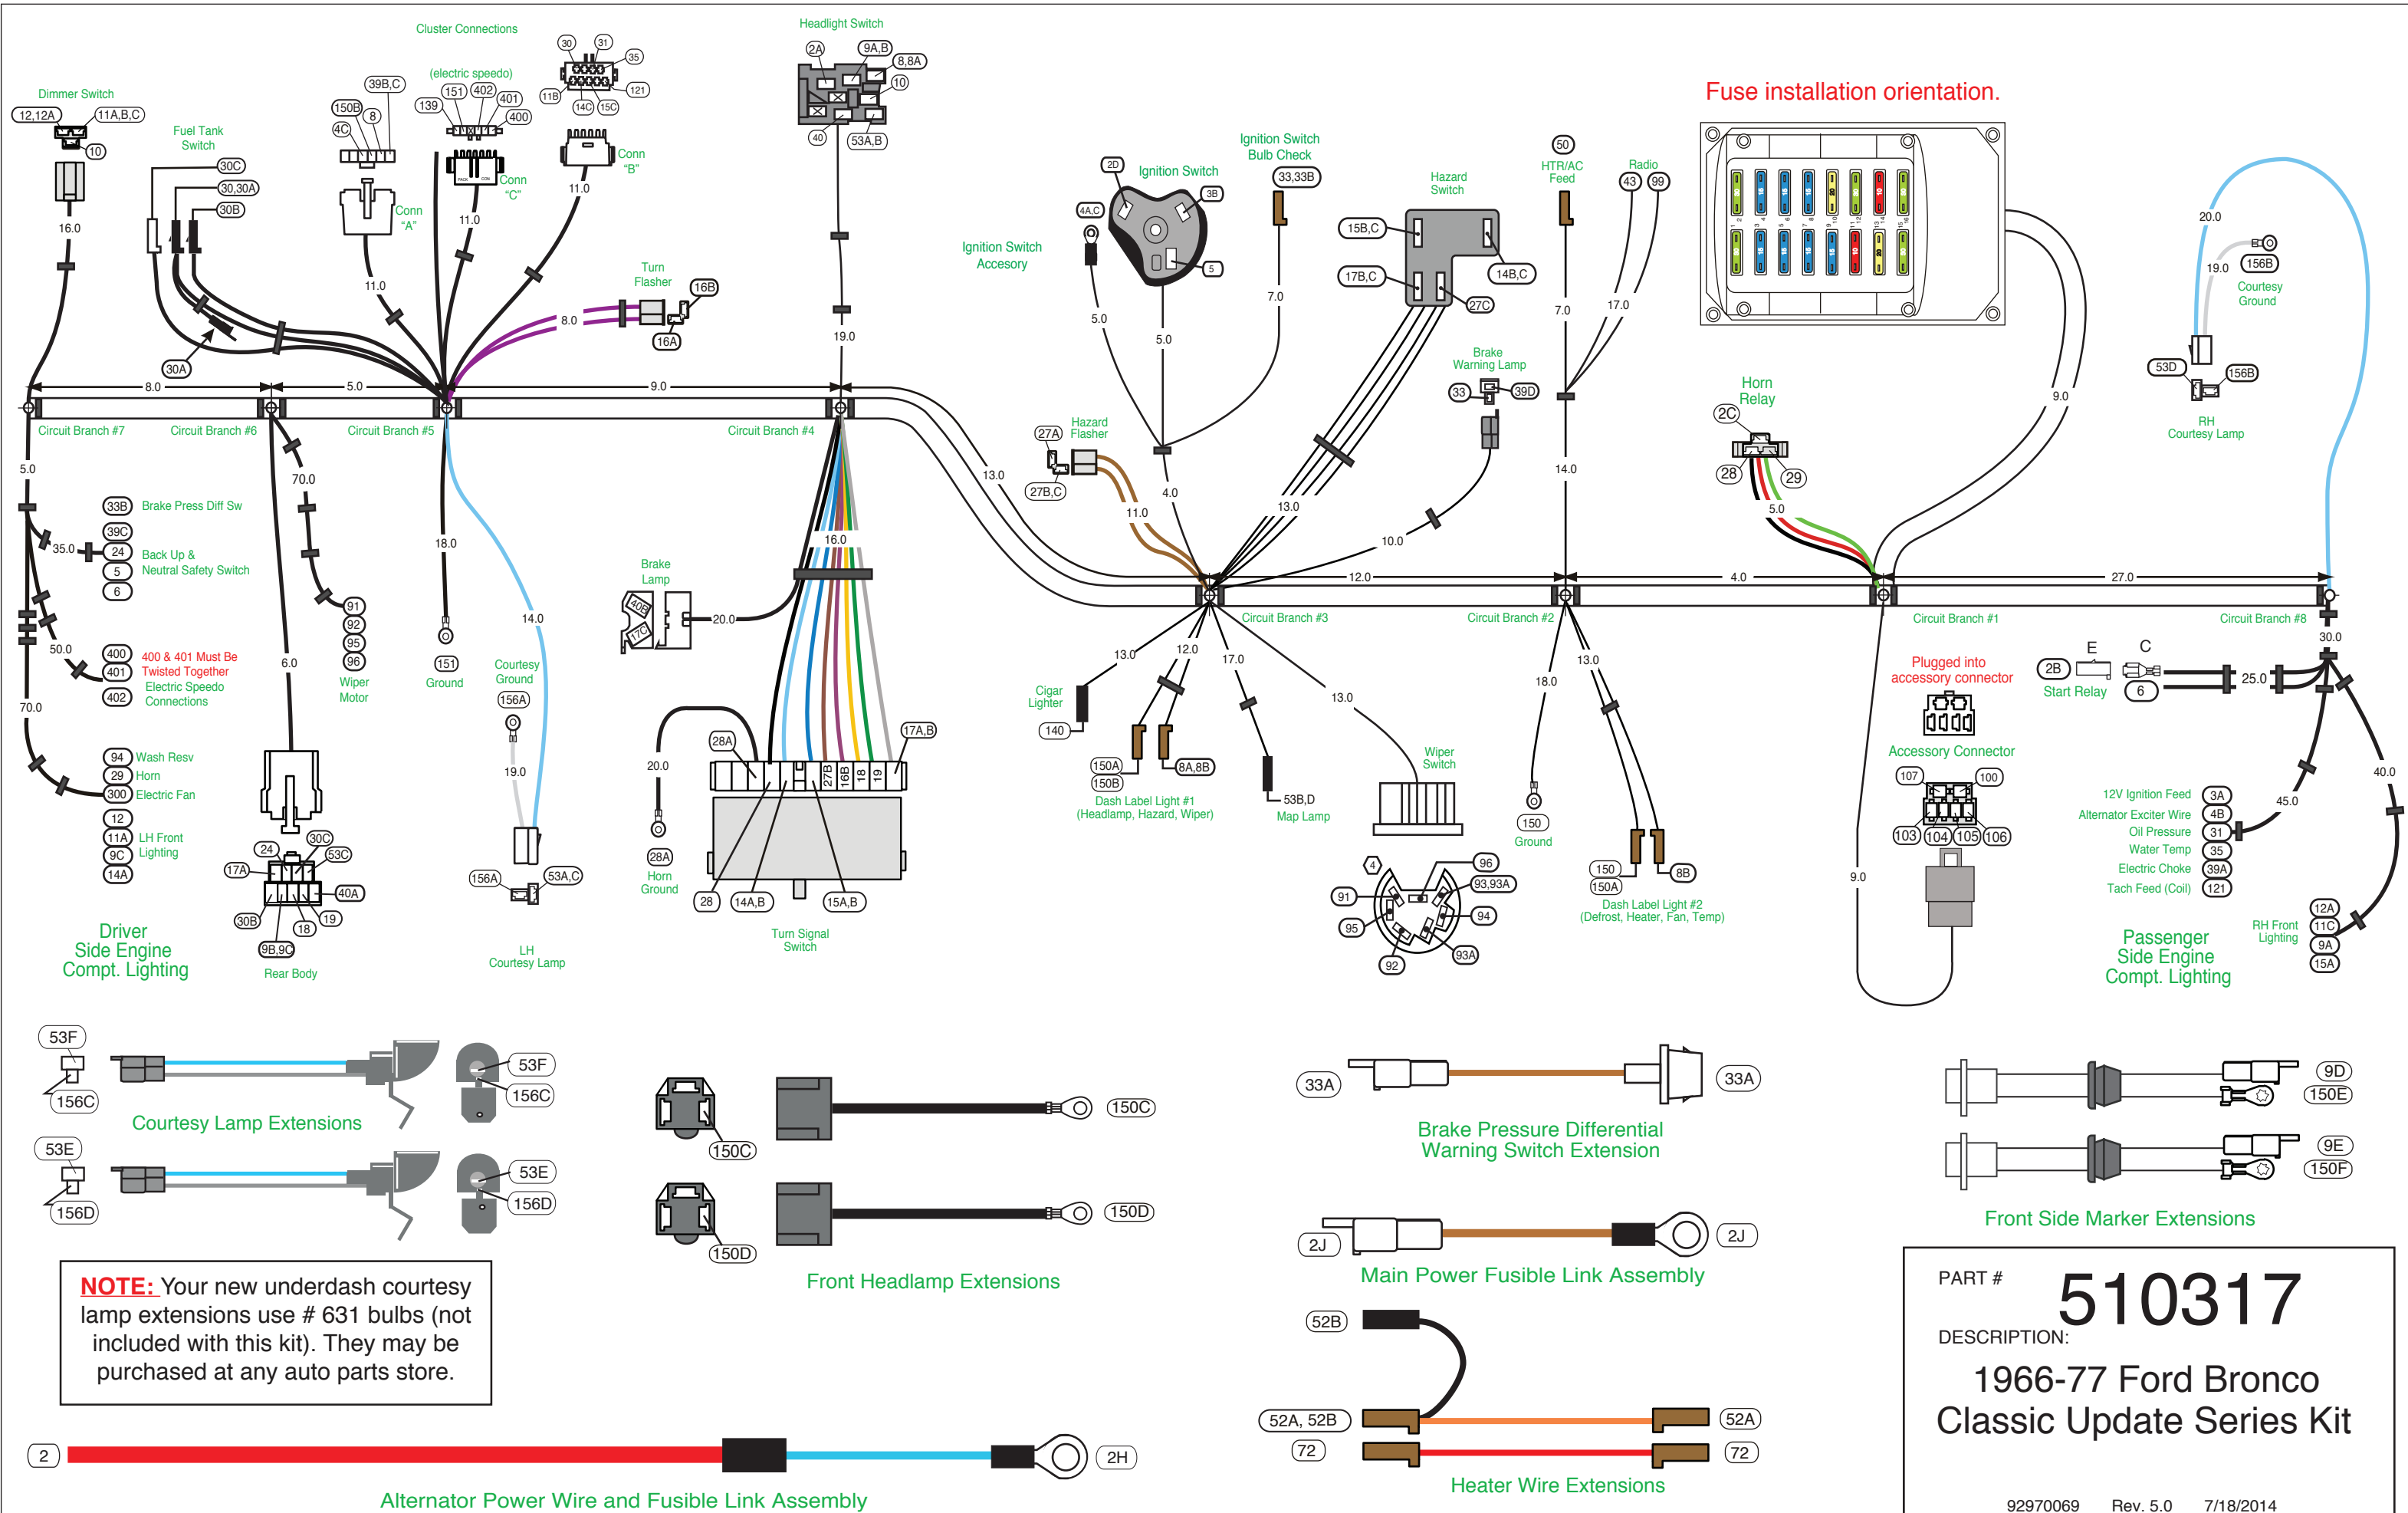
Cluster Connections

Headlight Switch

Dimmer Switch

12,12A
11A,B,C
10
16.0

Fuel Tank Switch
30C
30,30A
30B
30A

39B,C
150B
8
4C
Conn "A"
11.0

(electric speedo)
151 402
139 401
400
Conn "C"
11.0

30 31
35
11B
121
14C 15C
Conn "B"
11.0

2A 9A,B
8,8A
10
40
53A,B
19.0

Fuse installation orientation.

Turn Flasher
16B
16A
8.0

Ignition Switch Accesory

2D
Ignition Switch
3B
4A,C
5
5.0
5.0

Ignition Switch Bulb Check
33,33B
7.0

Hazard Switch
15B,C
14B,C
17B,C
27C

50
HTR/AC Feed
7.0

Radio
43 99
17.0

20.0
19.0
156B
Courtesy Ground
53D
156B
RH Courtesy Lamp

9.0

Horn Relay
2C
28
29
5.0

Brake Warning Lamp
33
39D

8.0
5.0
9.0

Circuit Branch #7
Circuit Branch #6
Circuit Branch #5
Circuit Branch #4

5.0
70.0
18.0
16.0
13.0

Hazard Flasher
27A
27B,C
11.0
4.0
13.0
10.0
14.0

33B Brake Press Diff Sw
39C
35.0
24 Back Up &
5 Neutral Safety Switch
6

50.0
400
401
402
400 & 401 Must Be Twisted Together
Electric Speedo Connections

70.0
6.0
91
92
95
96
Wiper Motor

151
Ground

14.0
Courtesy Ground
156A
19.0

Brake Lamp
40E
17C
20.0

28A
17A,B
20.0
27B
16B
18
19

28A
Horn Ground

28
14A,B
15A,B
Turn Signal Switch

12.0
4.0
27.0

Circuit Branch #3
Circuit Branch #2
Circuit Branch #1
Circuit Branch #8

13.0
12.0
17.0
13.0
18.0
13.0

Cigar Lighter
140

150A
150B
8A,8B
Dash Label Light #1 (Headlamp, Hazard, Wiper)

53B,D
Map Lamp

Wiper Switch

150
Ground

150
150A
8B
Dash Label Light #2 (Defrost, Heater, Fan, Temp)

4
96
93,93A
91
94
95
93A
92

Plugged into accessory connector
Accessory Connector
107
100
103 104 105 106
9.0

2B
E
C
6
Start Relay
25.0
30.0

40.0
45.0

12V Ignition Feed 3A
Alternator Exciter Wire 4B
Oil Pressure 31
Water Temp 35
Electric Choke 39A
Tach Feed (Coil) 121

RH Front Lighting
12A
11C
9A
15A

Passenger Side Engine Compt. Lighting

94 Wash Resv
29 Horn
300 Electric Fan
12
11A LH Front
9C Lighting
14A

Driver Side Engine Compt. Lighting

24
30C
53C
17A
40A
30B
19
18
9B,9C
Rear Body

156A
53A,C
LH Courtesy Lamp

53F
156C
53F
156C
Courtesy Lamp Extensions
53E
156D
53E
156D

150C
150C
150D
150D
Front Headlamp Extensions

33A
33A
Brake Pressure Differential Warning Switch Extension

2J
2J
Main Power Fusible Link Assembly

52B
52A, 52B
52A
72
72
Heater Wire Extensions

9D
150E
9E
150F
Front Side Marker Extensions

NOTE: Your new underdash courtesy lamp extensions use # 631 bulbs (not included with this kit). They may be purchased at any auto parts store.

2
2H
Alternator Power Wire and Fusible Link Assembly

PART # 510317
DESCRIPTION:
1966-77 Ford Bronco Classic Update Series Kit

92970069 Rev. 5.0 7/18/2014